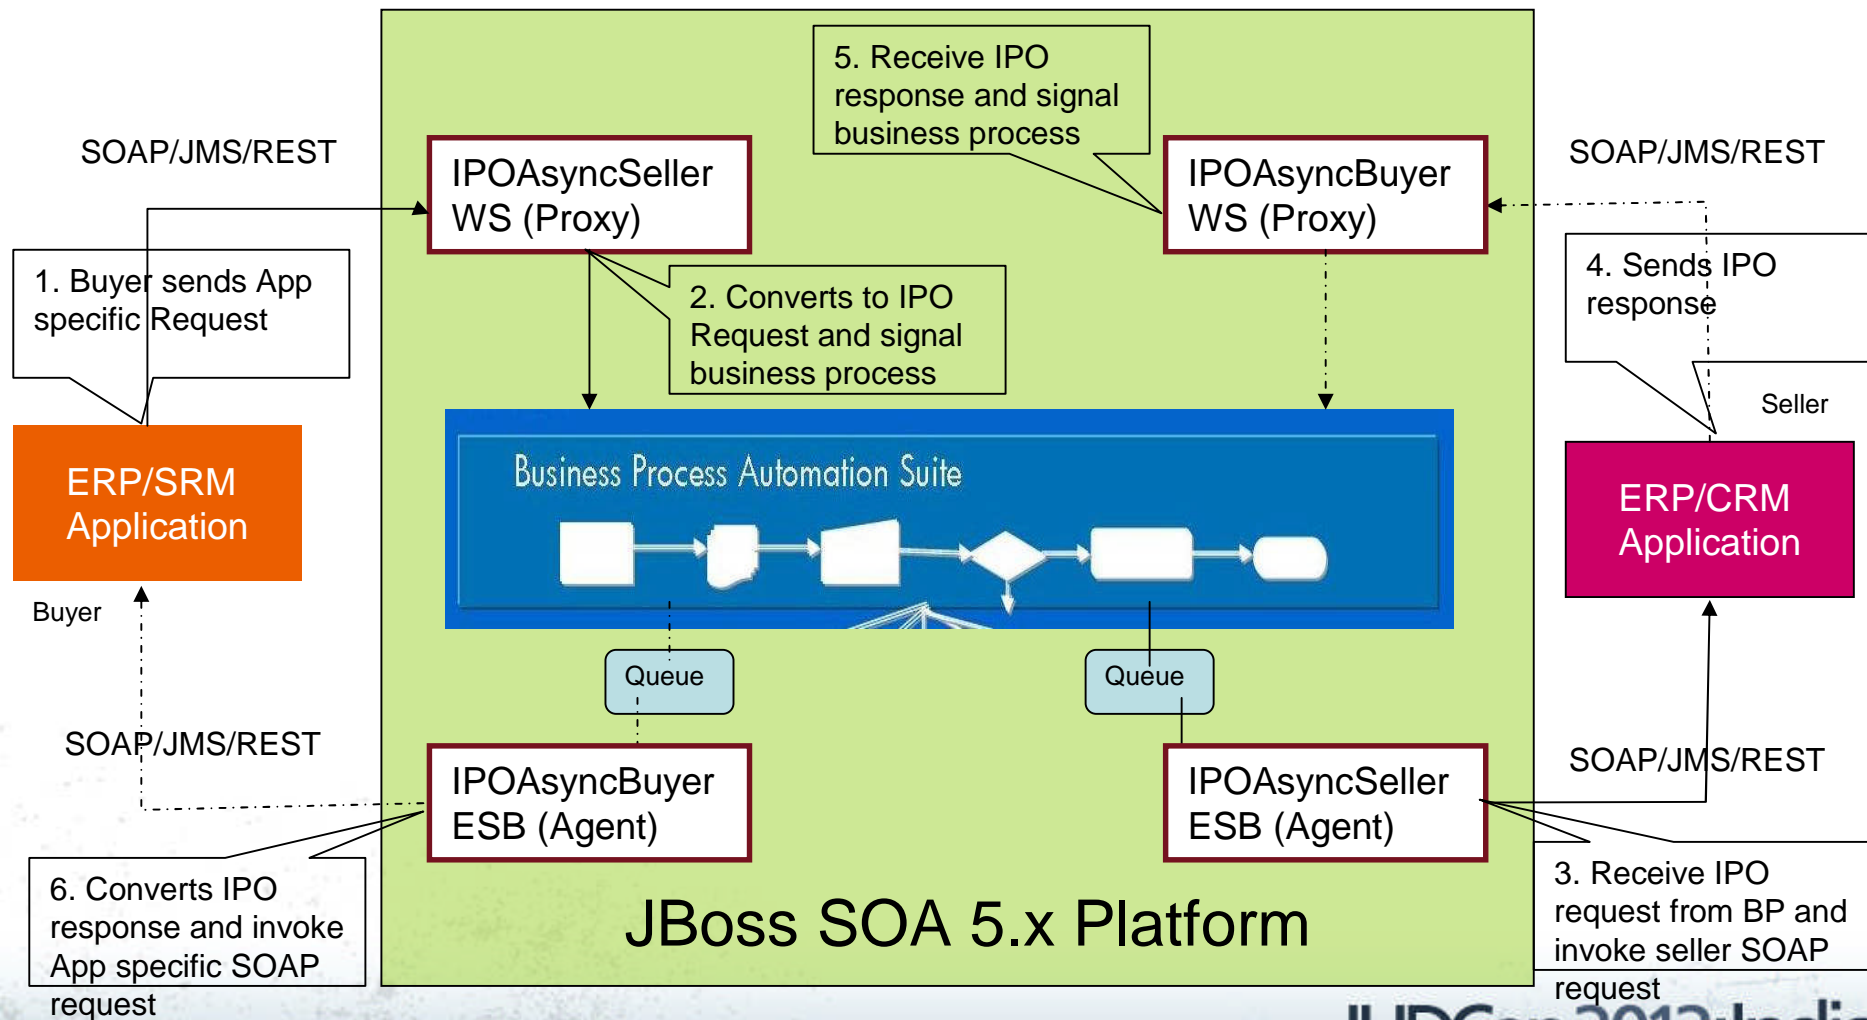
SOAP/JMS/REST

IPOAsyncSeller WS (Proxy)

5. Receive IPO response and signal business process

IPOAsyncBuyer WS (Proxy)

SOAP/JMS/REST

1. Buyer sends App specific Request

2. Converts to IPO Request and signal business process

4. Sends IPO response

Seller

ERP/SRM Application

Business Process Automation Suite

ERP/CRM Application

Buyer

Queue

Queue

SOAP/JMS/REST

SOAP/JMS/REST

IPOAsyncBuyer ESB (Agent)

IPOAsyncSeller ESB (Agent)

6. Converts IPO response and invoke App specific SOAP request

JBoss SOA 5.x Platform

3. Receive IPO request from BP and invoke seller SOAP request